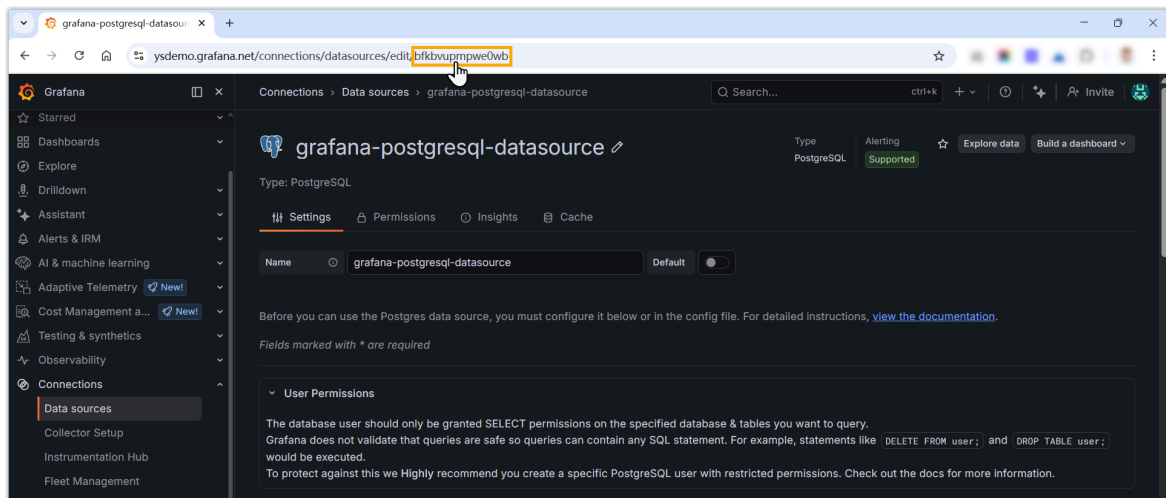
grafana-postgresql-datasour ×
+

ysdemo.grafana.net/connections/datasources/edit/bfkbvupmpwe0wb

Grafana
Starred
Dashboards
Explore
Drilldown
Assistant
Alerts & IRM
AI & machine learning
Adaptive Telemetry New!
Cost Management a... New!
Testing & synthetics
Observability
Connections
Data sources
Collector Setup
Instrumentation Hub
Fleet Management

Connections › Data sources › grafana-postgresql-datasource

Search... ctrl+k

Invite

grafana-postgresql-datasource

Type
PostgreSQL

Alerting
Supported

Explore data
Build a dashboard

Type: PostgreSQL

Settings
Permissions
Insights
Cache

Name
grafana-postgresql-datasource
Default

Before you can use the Postgres data source, you must configure it below or in the config file. For detailed instructions, view the documentation.

Fields marked with * are required

User Permissions

The database user should only be granted SELECT permissions on the specified database & tables you want to query.
Grafana does not validate that queries are safe so queries can contain any SQL statement. For example, statements like DELETE FROM user; and DROP TABLE user; would be executed.
To protect against this we Highly recommend you create a specific PostgreSQL user with restricted permissions. Check out the docs for more information.